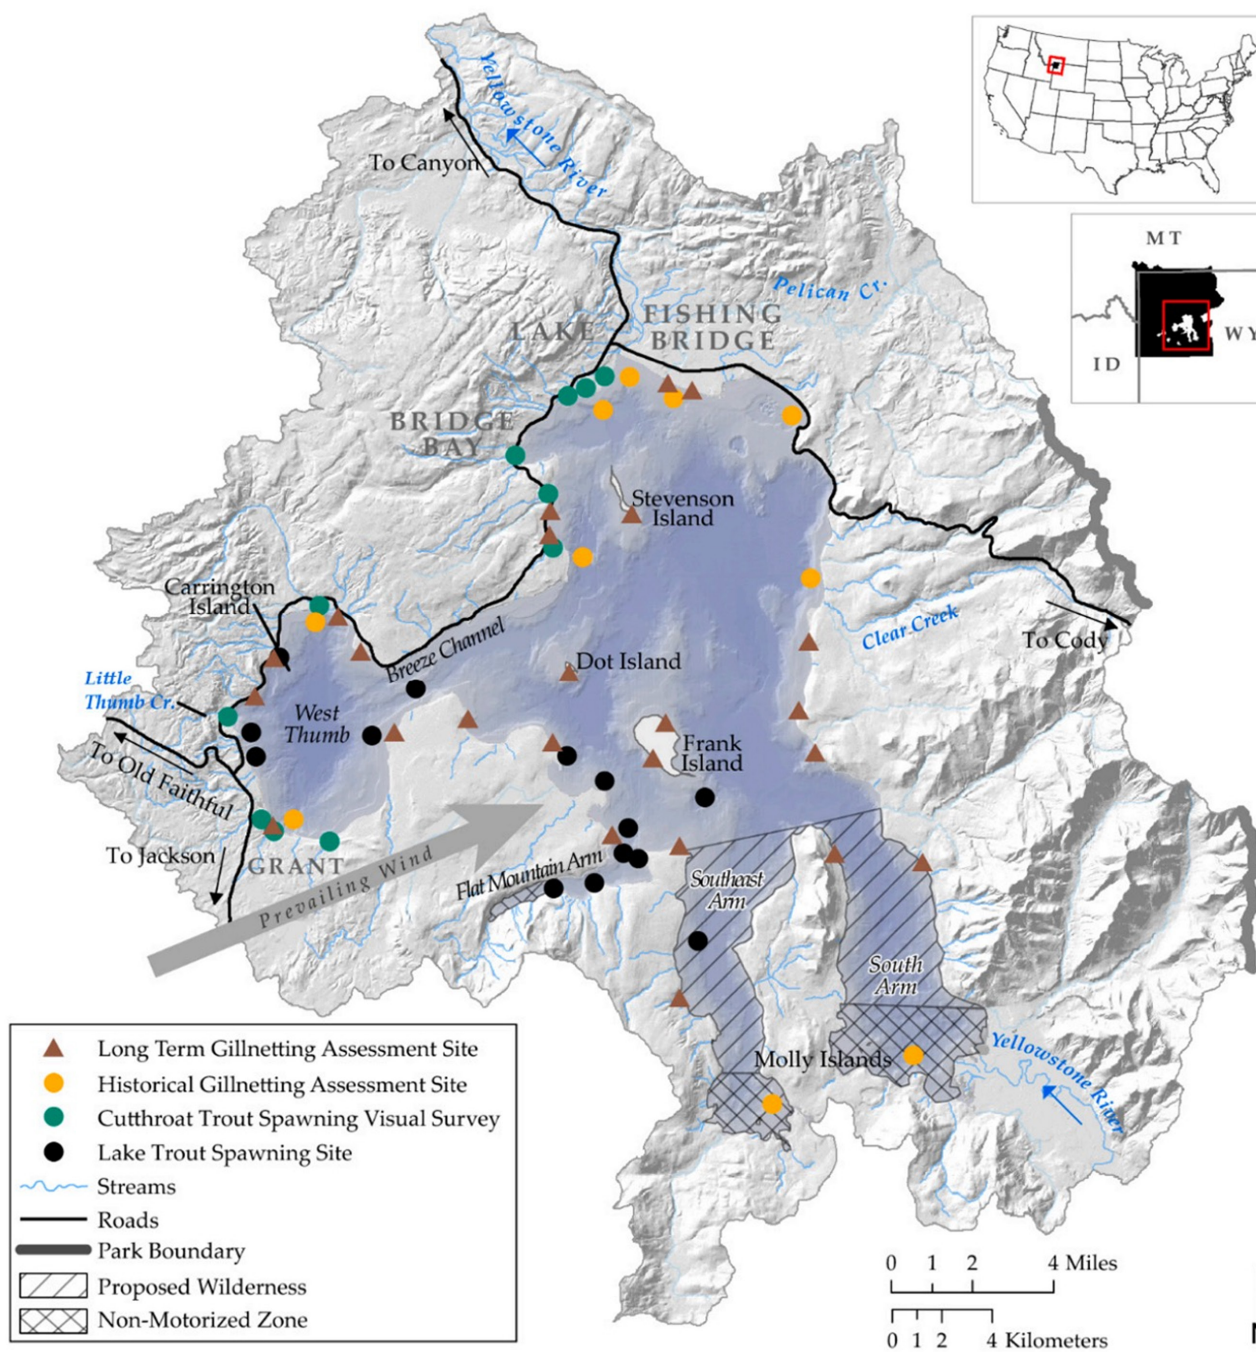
Yellowstone River
To Canyon
MT
ID
WY
Pelican Cr.
LAKE
FISHING BRIDGE
BRIDGE BAY
Stevenson Island
Carrington Island
Clear Creek
To Cody
Breeze Channel
Dot Island
Little Thumb Cr.
West Thumb
Frank Island
To Old Faithful
To Jackson
GRANT
Prevailing Wind
Flat Mountain Arm
Southeast Arm
South Arm
Molly Islands
Yellowstone River

Long Term Gillnetting Assessment Site
Historical Gillnetting Assessment Site
Cutthroat Trout Spawning Visual Survey
Lake Trout Spawning Site
Streams
Roads
Park Boundary
Proposed Wilderness
Non-Motorized Zone

0 1 2 4 Miles
0 1 2 4 Kilometers